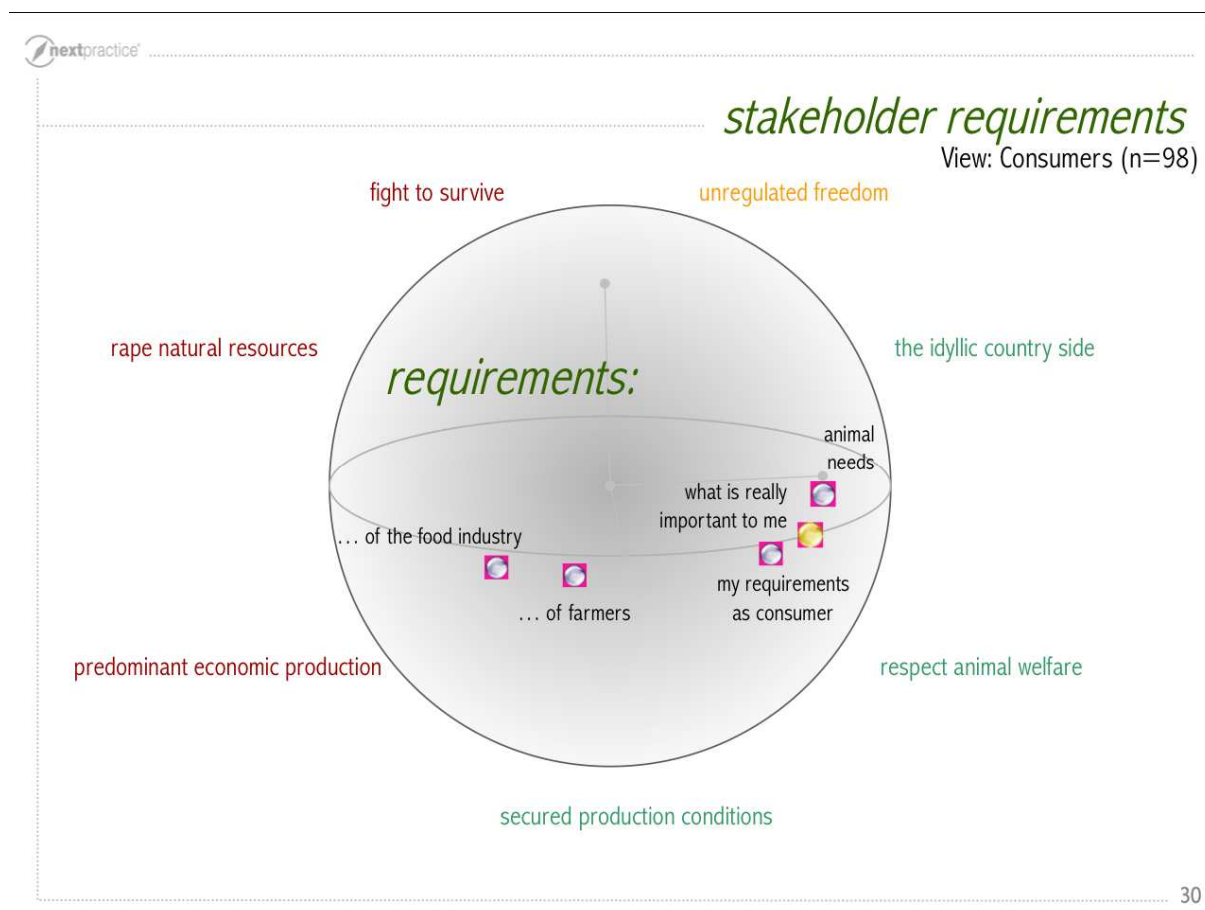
nextpractice

stakeholder requirements
View: Consumers (n=98)

fight to survive

unregulated freedom

rape natural resources

the idyllic country side

requirements:

animal needs

what is really important to me

... of the food industry

my requirements as consumer

... of farmers

predominant economic production

respect animal welfare

secured production conditions

30